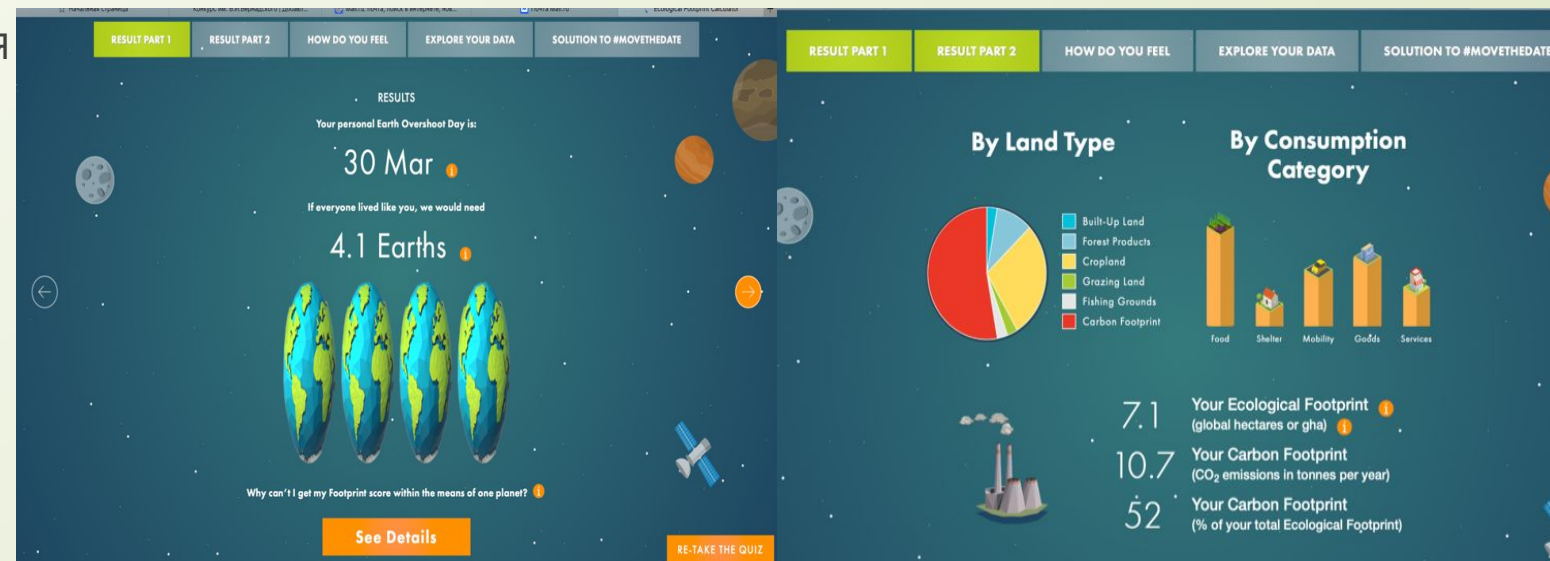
RESULT PART 1 RESULT PART 2 HOW DO YOU FEEL EXPLORE YOUR DATA SOLUTION TO #MOVETHEDATE

RESULTS

Your personal Earth Overshoot Day is:

30 Mar

If everyone lived like you, we would need

4.1 Earths

Why can't I get my Footprint score within the means of one planet?

See Details

RE-TAKE THE QUIZ

RESULT PART 1 RESULT PART 2 HOW DO YOU FEEL EXPLORE YOUR DATA SOLUTION TO #MOVETHEDATE

By Land Type

Built-Up Land
Forest Products
Cropland
Grazing Land
Fishing Grounds
Carbon Footprint

By Consumption Category

Food Shelter Mobility Goods Services

7.1 Your Ecological Footprint (global hectares or gha)

10.7 Your Carbon Footprint ($CO_2$ emissions in tonnes per year)

52 Your Carbon Footprint (% of your total Ecological Footprint)